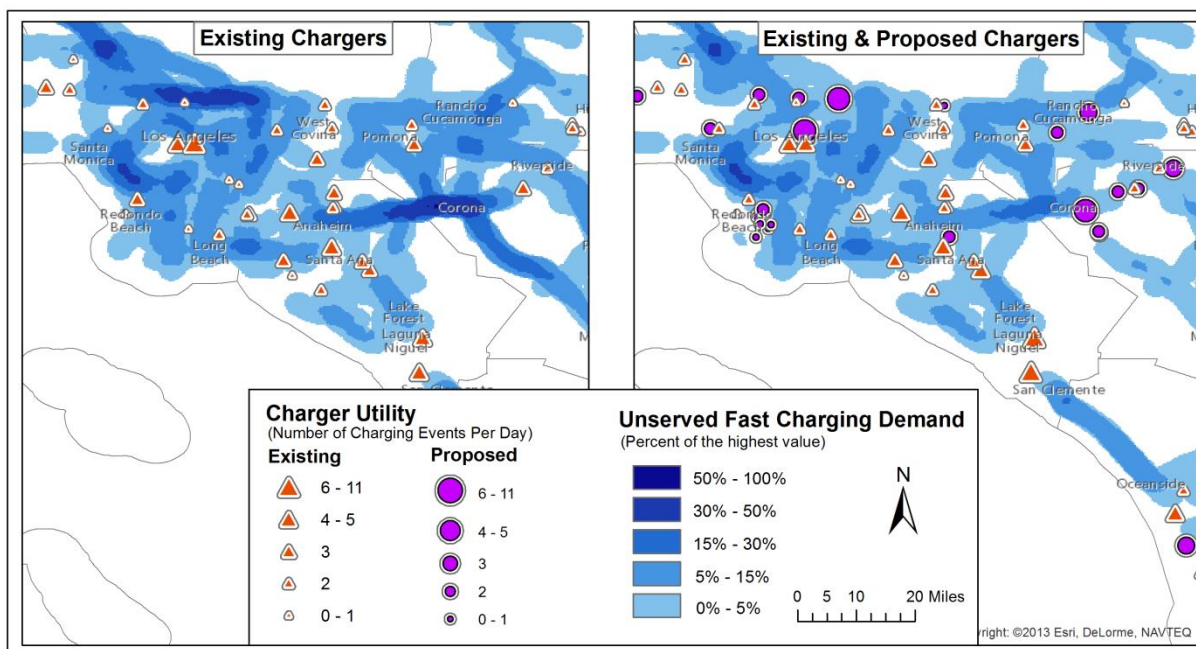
Existing Chargers

Los Angeles
Santa Monica
West Covina
Pomona
Rancho Cucamonga
Riverside
Redondo Beach
Long Beach
Anaheim
Corona
Santa Ana
Lake Forest
Laguna Niguel
San Clemente

Existing & Proposed Chargers

Los Angeles
Santa Monica
West Covina
Pomona
Rancho Cucamonga
Riverside
Redondo Beach
Long Beach
Anaheim
Corona
Santa Ana
Lake Forest
Laguna Niguel
San Clemente
Oceanside

Charger Utility
(Number of Charging Events Per Day)

Existing
6 - 11
4 - 5
3
2
0 - 1

Proposed
6 - 11
4 - 5
3
2
0 - 1

Unserved Fast Charging Demand
(Percent of the highest value)
50% - 100%
30% - 50%
15% - 30%
5% - 15%
0% - 5%

N

0 5 10 20 Miles

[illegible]right: ©2013 Esri, DeLorme, NAVTEQ